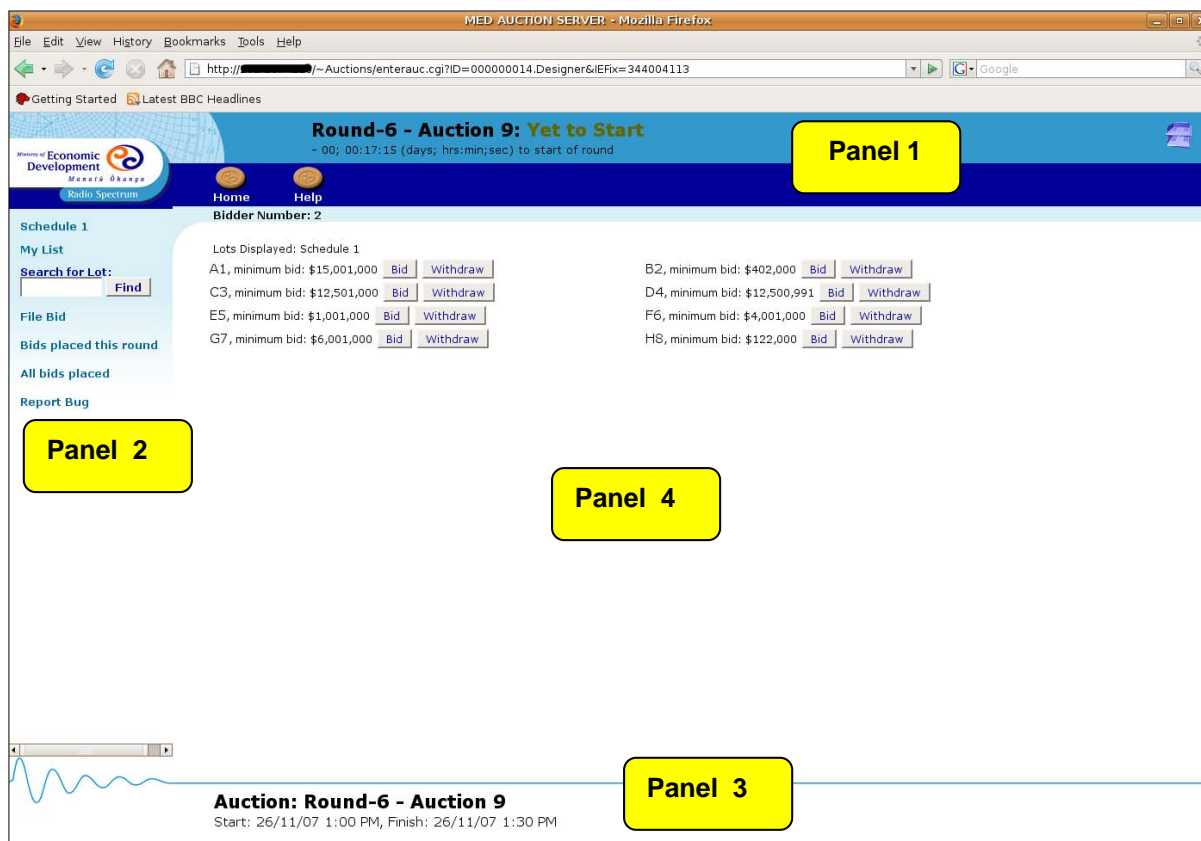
MED AUCTION SERVER - Mozilla Firefox

File Edit View History Bookmarks Tools Help

http://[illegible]/~Auctions/enterauc.cgi?ID=000000014.Designer&IEFix=344004113

Google

Getting Started Latest BBC Headlines

Ministry of Economic Development Manatū Ōhanga Radio Spectrum

Round-6 - Auction 9: Yet to Start
- 00; 00:17:15 (days; hrs:min;sec) to start of round

Panel 1

Home Help

Bidder Number: 2

Schedule 1
My List
Search for Lot:
Find
File Bid
Bids placed this round
All bids placed
Report Bug

Panel 2

Lots Displayed: Schedule 1

A1, minimum bid: $15,001,000 Bid Withdraw
C3, minimum bid: $12,501,000 Bid Withdraw
E5, minimum bid: $1,001,000 Bid Withdraw
G7, minimum bid: $6,001,000 Bid Withdraw

B2, minimum bid: $402,000 Bid Withdraw
D4, minimum bid: $12,500,991 Bid Withdraw
F6, minimum bid: $4,001,000 Bid Withdraw
H8, minimum bid: $122,000 Bid Withdraw

Panel 4

Panel 3

Auction: Round-6 - Auction 9
Start: 26/11/07 1:00 PM, Finish: 26/11/07 1:30 PM